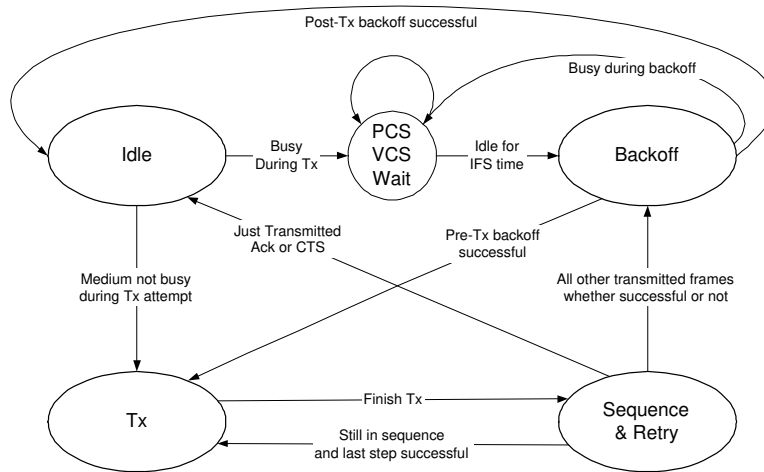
Post-Tx backoff successful

Busy during backoff

Idle

Busy During Tx

PCS VCS Wait

Idle for IFS time

Backoff

Just Transmitted Ack or CTS

Pre-Tx backoff successful

Medium not busy during Tx attempt

All other transmitted frames whether successful or not

Tx

Finish Tx

Sequence & Retry

Still in sequence and last step successful